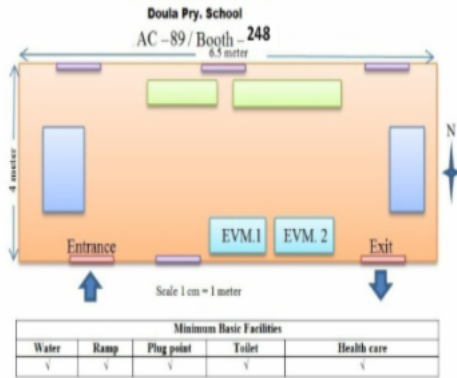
Doula Pry. School

AC –89 / Booth – 248

6.5 meter

4 meter

N

EVM.1

EVM. 2

Entrance

Exit

Scale 1 cm = 1 meter

| Minimum Basic Facilities | | | | |
|---|---|---|---|---|
| Water | Ramp | Plug point | Toilet | Health care |
| √ | √ | √ | √ | √ |